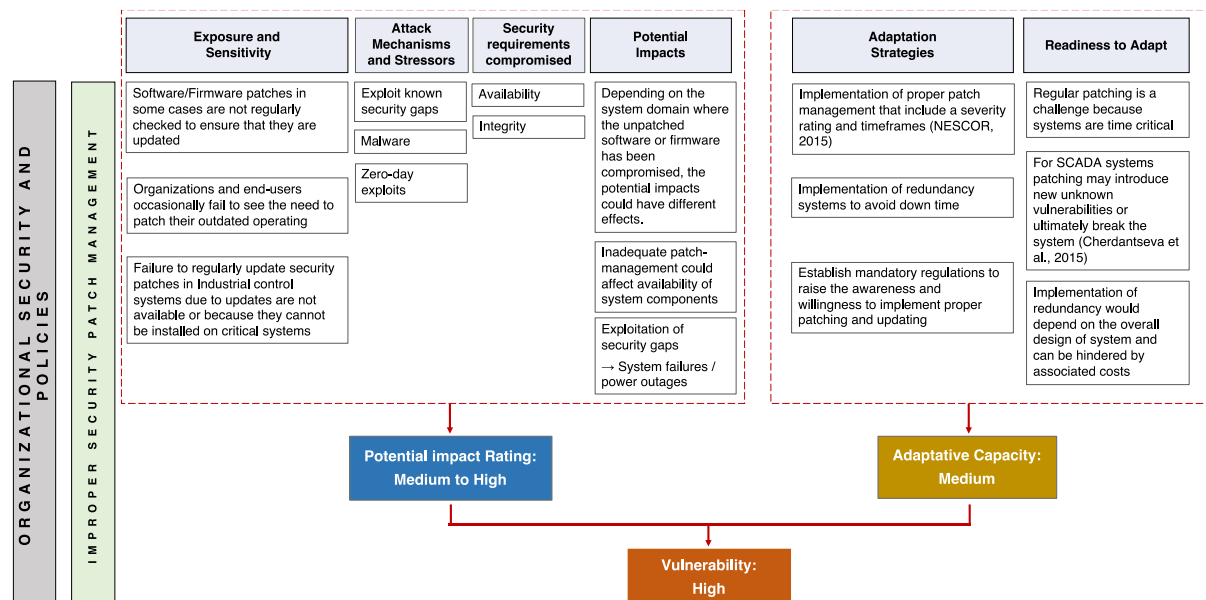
ORGANIZATIONAL SECURITY AND POLICIES

IMPROPER SECURITY PATCH MANAGEMENT

Exposure and Sensitivity

Software/Firmware patches in some cases are not regularly checked to ensure that they are updated

Organizations and end-users occasionally fail to see the need to patch their outdated operating

Failure to regularly update security patches in Industrial control systems due to updates are not available or because they cannot be installed on critical systems

Attack Mechanisms and Stressors

Exploit known security gaps

Malware

Zero-day exploits

Security requirements compromised

Availability

Integrity

Potential Impacts

Depending on the system domain where the unpatched software or firmware has been compromised, the potential impacts could have different effects.

Inadequate patch-management could affect availability of system components

Exploitation of security gaps
→ System failures / power outages

Adaptation Strategies

Implementation of proper patch management that include a severity rating and timeframes (NESCOR, 2015)

Implementation of redundancy systems to avoid down time

Establish mandatory regulations to raise the awareness and willingness to implement proper patching and updating

Readiness to Adapt

Regular patching is a challenge because systems are time critical

For SCADA systems patching may introduce new unknown vulnerabilities or ultimately break the system (Cherdantseva et al., 2015)

Implementation of redundancy would depend on the overall design of system and can be hindered by associated costs

Potential impact Rating: Medium to High

Adaptative Capacity: Medium

Vulnerability: High